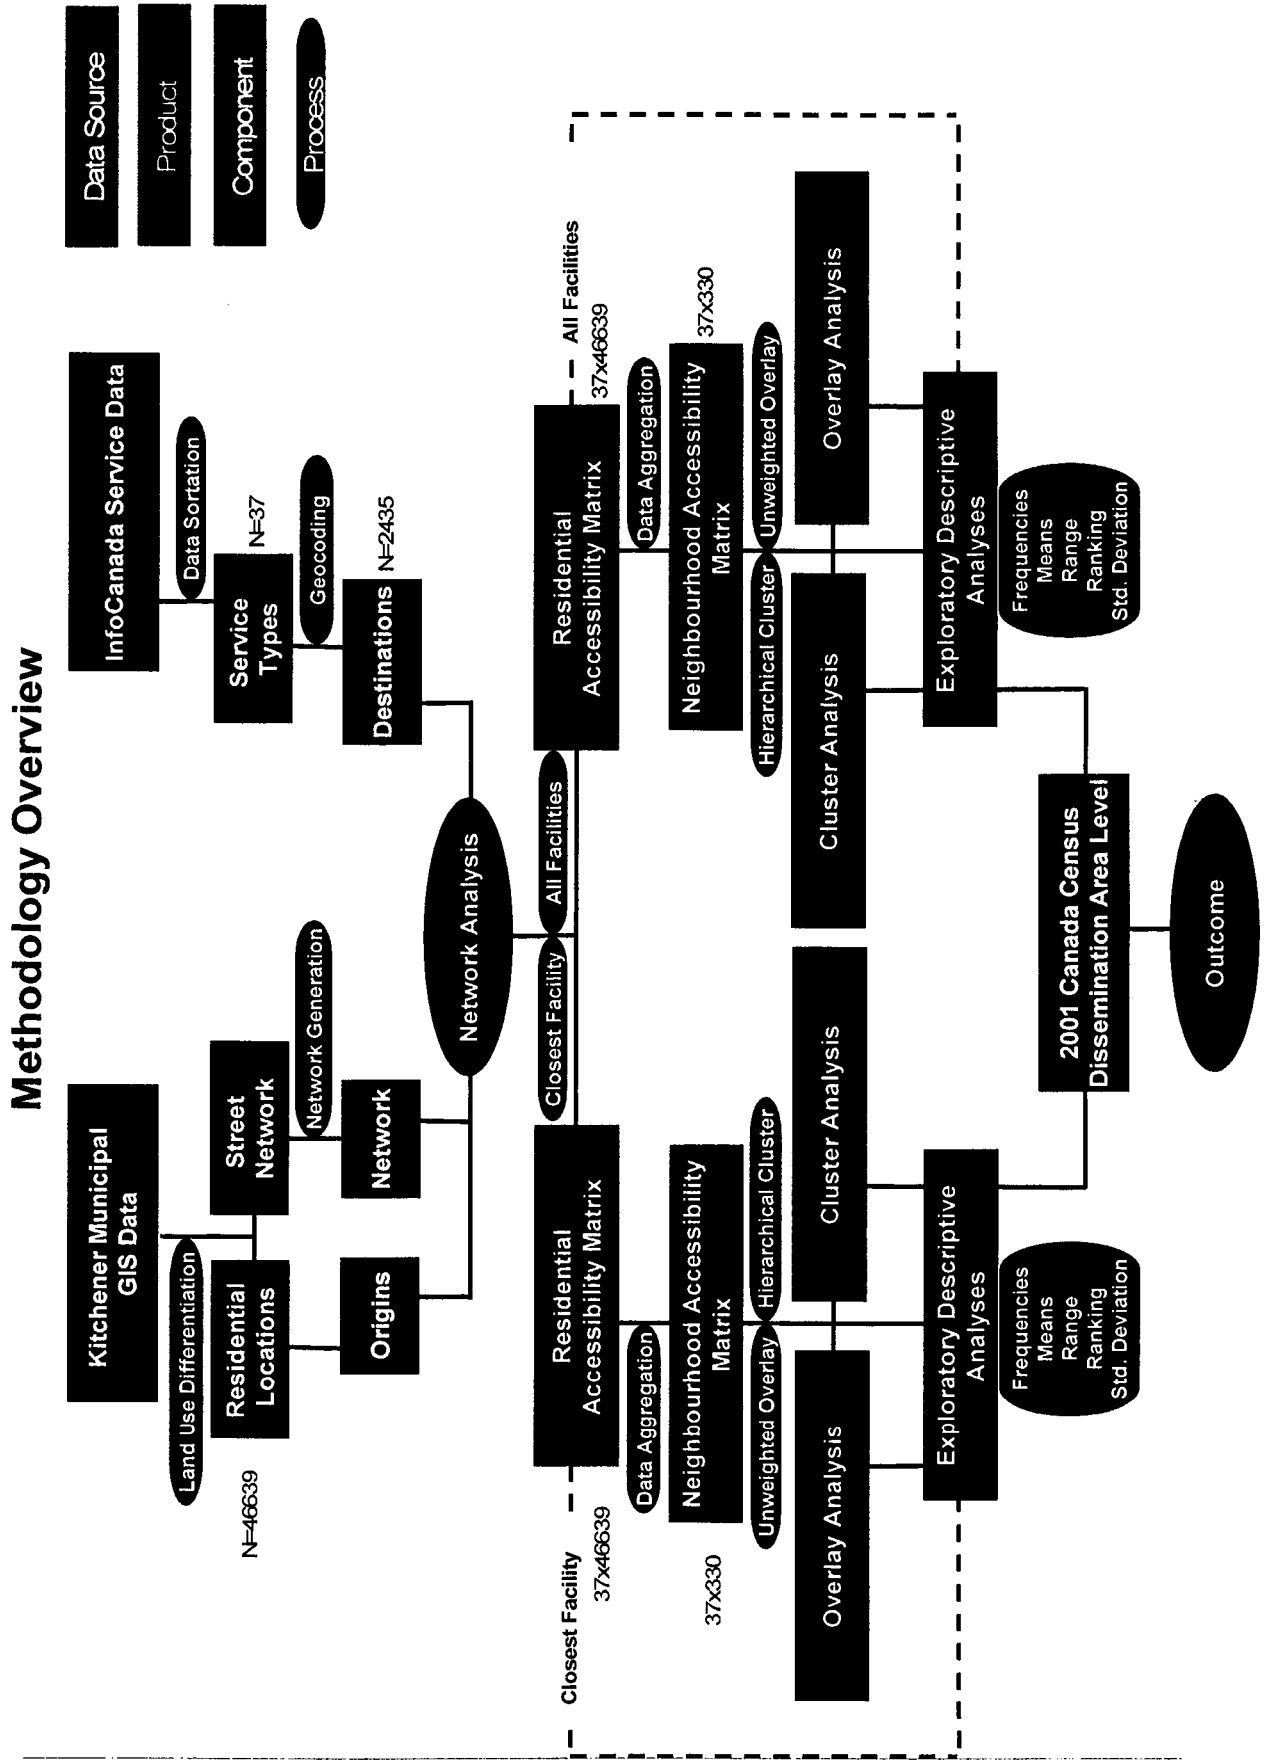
Methodology Overview

Data Source
Product
Component
Process

Kitchener Municipal GIS Data
Land Use Differentiation
Residential Locations
N=46639
Origins
Street Network
Network Generation
Network

InfoCanada Service Data
Data Sortation
Service Types
N=37
Geocoding
Destinations
N=2435

Network Analysis
Closest Facility
All Facilities

Closest Facility
37x46639
Residential Accessibility Matrix
Data Aggregation
Neighbourhood Accessibility Matrix
37x330
Unweighted Overlay
Hierarchical Cluster
Overlay Analysis
Cluster Analysis
Exploratory Descriptive Analyses
Frequencies
Means
Range
Ranking
Std. Deviation

All Facilities
37x46639
Residential Accessibility Matrix
Data Aggregation
Neighbourhood Accessibility Matrix
37x330
Hierarchical Cluster
Unweighted Overlay
Cluster Analysis
Overlay Analysis
Exploratory Descriptive Analyses
Frequencies
Means
Range
Ranking
Std. Deviation

2001 Canada Census Dissemination Area Level
Outcome